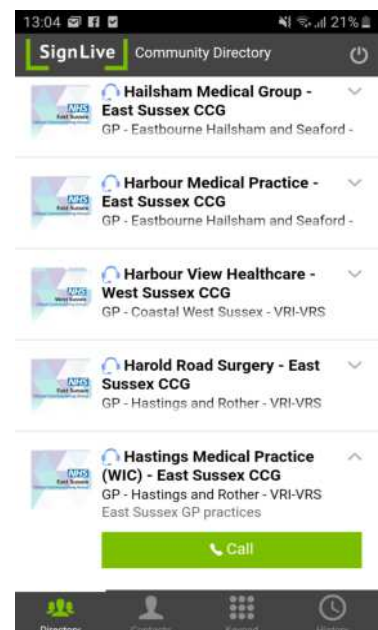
13:04 21%

SignLive Community Directory

NHS East Sussex
Hailsham Medical Group - East Sussex CCG
GP - Eastbourne Hailsham and Seaford -

NHS East Sussex
Harbour Medical Practice - East Sussex CCG
GP - Eastbourne Hailsham and Seaford -

NHS West Sussex
Harbour View Healthcare - West Sussex CCG
GP - Coastal West Sussex - VRI-VRS

NHS East Sussex
Harold Road Surgery - East Sussex CCG
GP - Hastings and Rother - VRI-VRS

NHS East Sussex
Hastings Medical Practice (WIC) - East Sussex CCG
GP - Hastings and Rother - VRI-VRS
East Sussex GP practices

Call

Directory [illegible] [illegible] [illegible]